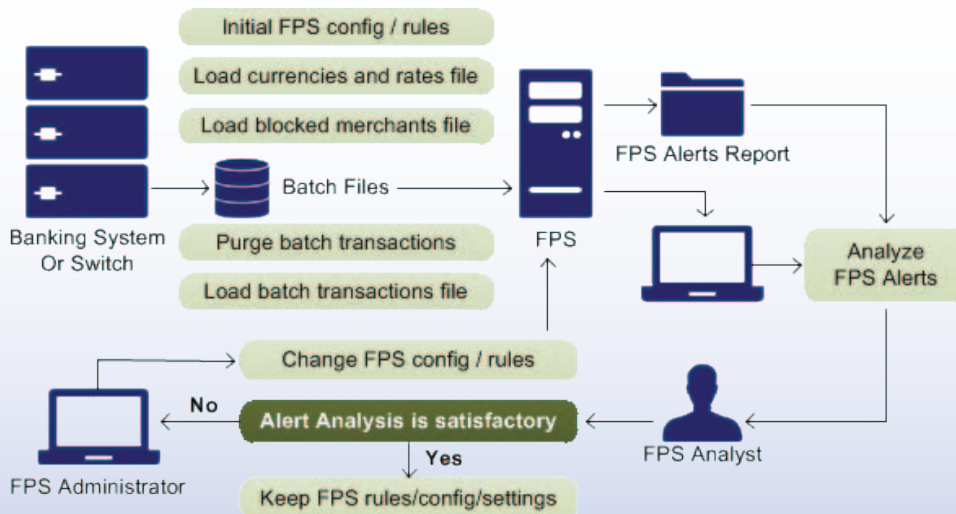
Initial FPS config / rules

Load currencies and rates file

Load blocked merchants file

Batch Files

Banking System Or Switch

Purge batch transactions

Load batch transactions file

FPS

FPS Alerts Report

Analyze FPS Alerts

Change FPS config / rules

No

Alert Analysis is satisfactory

Yes

FPS Analyst

FPS Administrator

Keep FPS rules/config/settings